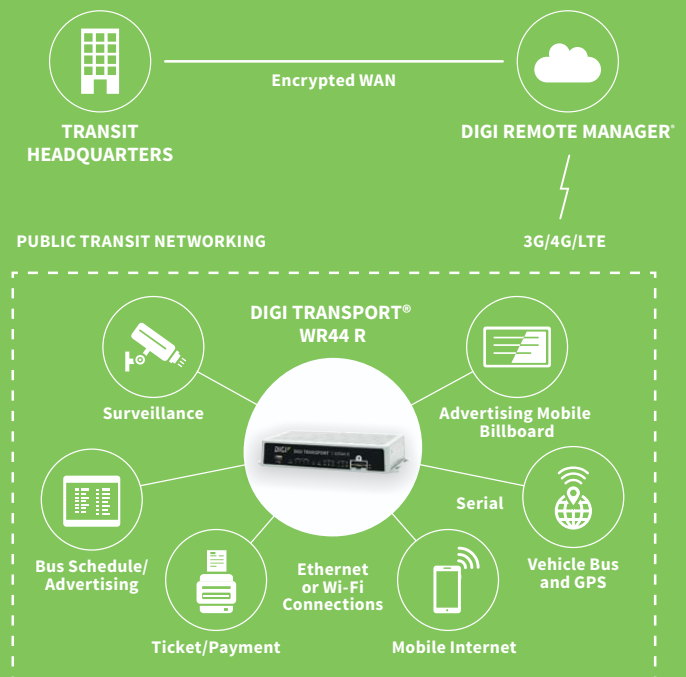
TRANSIT HEADQUARTERS

Encrypted WAN

DIGI REMOTE MANAGER®

PUBLIC TRANSIT NETWORKING

3G/4G/LTE

DIGI TRANSPORT® WR44 R

Surveillance

Advertising Mobile Billboard

Serial

Bus Schedule/ Advertising

Vehicle Bus and GPS

Ethernet or Wi-Fi Connections

Ticket/Payment

Mobile Internet